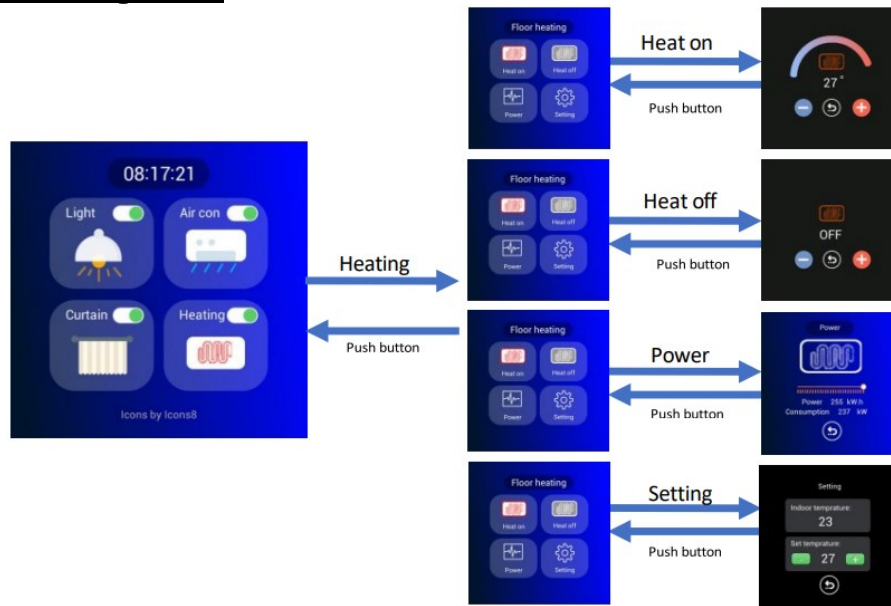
08:17:21

Light

Air con

Curtain

Heating

Icons by Icons8

Heating

Push button

Floor heating

Heat on

Heat off

Power

Setting

Heat on

Push button

27 °

Floor heating

Heat on

Heat off

Power

Setting

Heat off

Push button

OFF

Floor heating

Heat on

Heat off

Power

Setting

Power

Push button

Power

Power 255 kW.h

Consumption 237 kW

Floor heating

Heat on

Heat off

Power

Setting

Setting

Push button

Setting

Indoor temprature:

23

Set temprature:

27